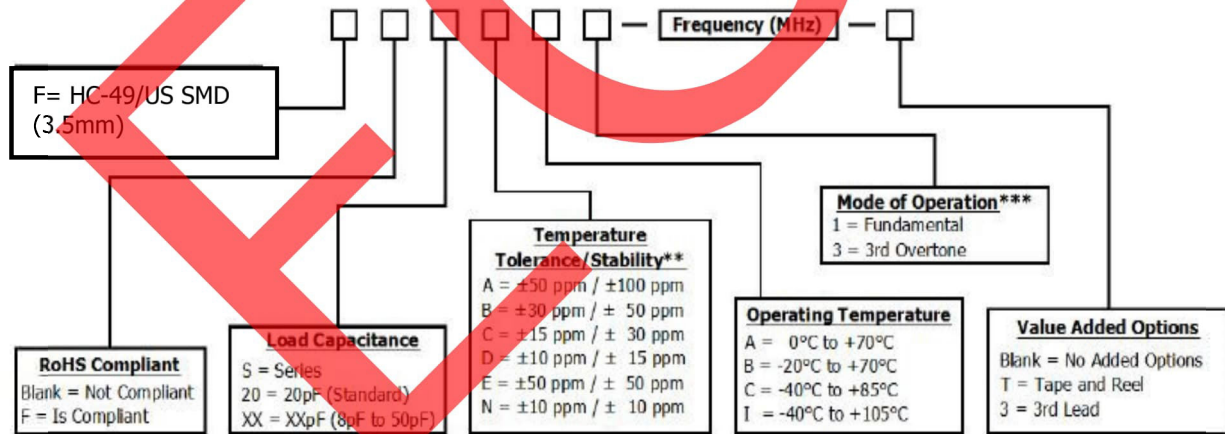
Frequency (MHz)

F= HC-49/US SMD (3.5mm)

RoHS Compliant
Blank = Not Compliant
F = Is Compliant

Load Capacitance
S = Series
20 = 20pF (Standard)
XX = XXpF (8pF to 50pF)

Temperature Tolerance/Stability**
A = ±50 ppm / ±100 ppm
B = ±30 ppm / ± 50 ppm
C = ±15 ppm / ± 30 ppm
D = ±10 ppm / ± 15 ppm
E = ±50 ppm / ± 50 ppm
N = ±10 ppm / ± 10 ppm

Operating Temperature
A = 0°C to +70°C
B = -20°C to +70°C
C = -40°C to +85°C
I = -40°C to +105°C

Mode of Operation***
1 = Fundamental
3 = 3rd Overtone

Value Added Options
Blank = No Added Options
T = Tape and Reel
3 = 3rd Lead